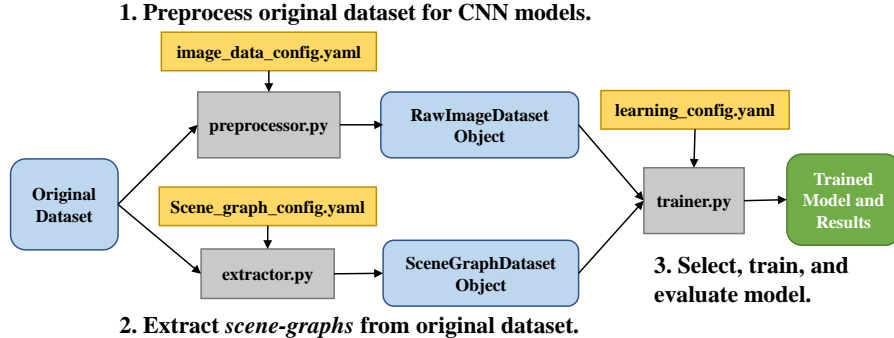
1. Preprocess original dataset for CNN models.

image_data_config.yaml

preprocessor.py

RawImageDataset Object

learning_config.yaml

Original Dataset

trainer.py

Trained Model and Results

Scene_graph_config.yaml

extractor.py

SceneGraphDataset Object

3. Select, train, and evaluate model.

2. Extract *scene-graphs* from original dataset.